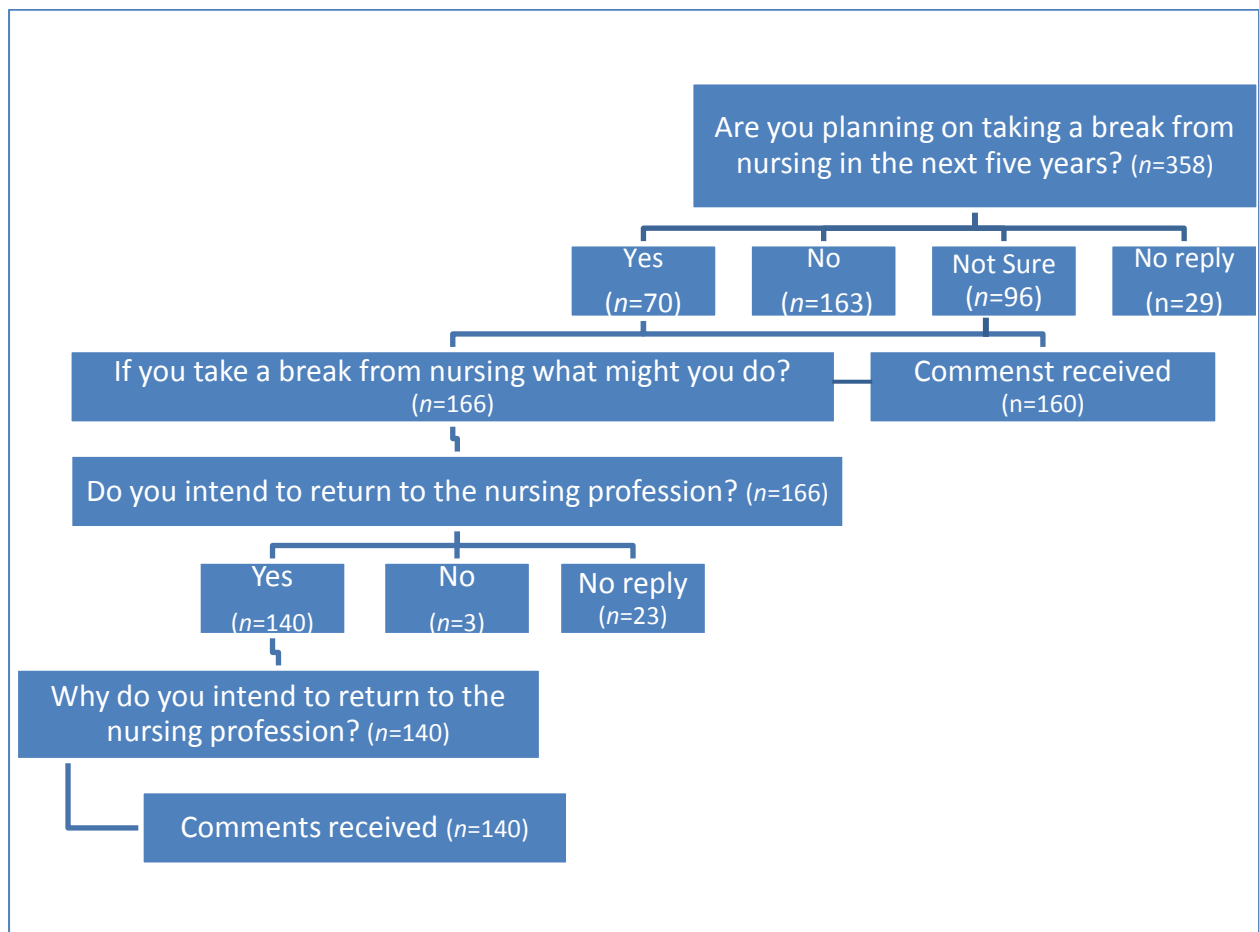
Are you planning on taking a break from nursing in the next five years? (*n*=358)

Yes (*n*=70)

No (*n*=163)

Not Sure (*n*=96)

No reply (n=29)

If you take a break from nursing what might you do? (*n*=166)

Commenst received (n=160)

Do you intend to return to the nursing profession? (*n*=166)

Yes (*n*=140)

No (*n*=3)

No reply (*n*=23)

Why do you intend to return to the nursing profession? (*n*=140)

Comments received (*n*=140)